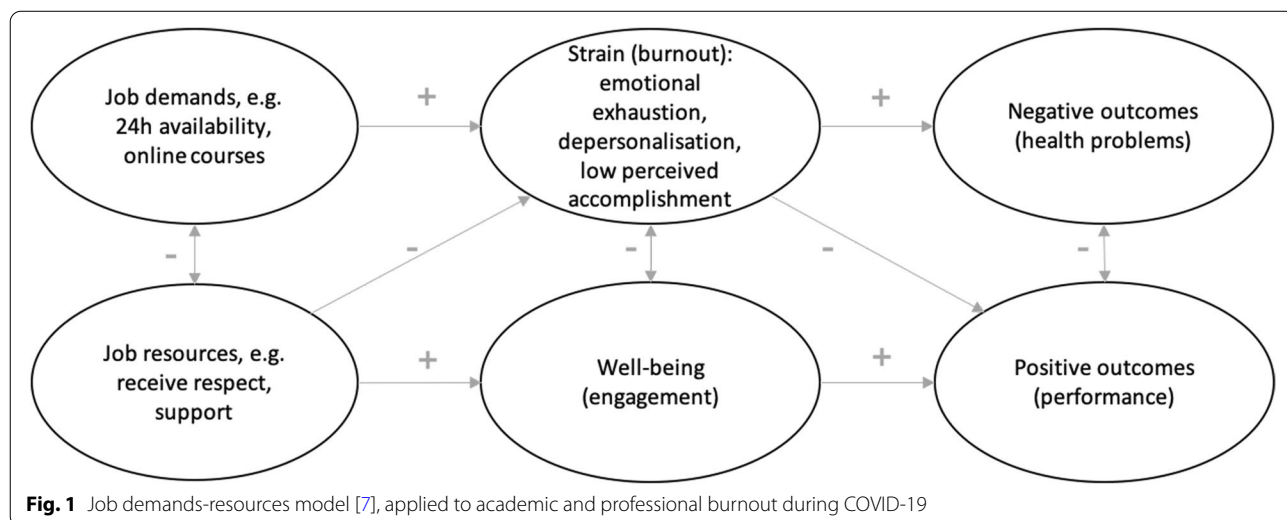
Job demands, e.g. 24h availability, online courses

+

Strain (burnout): emotional exhaustion, depersonalisation, low perceived accomplishment

+

Negative outcomes (health problems)

-

-

-

-

-

Job resources, e.g. receive respect, support

+

Well-being (engagement)

+

Positive outcomes (performance)

**Fig. 1** Job demands-resources model [7], applied to academic and professional burnout during COVID-19